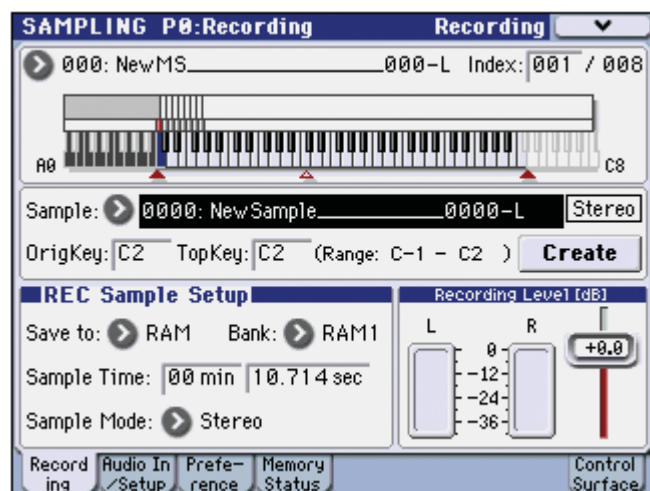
SAMPLING P0:Recording
Recording

000: NewMS________________000-L Index: 001 / 008

A0
C8

Sample: 0000: NewSample________________0000-L Stereo

OrigKey: C2 TopKey: C2 (Range: C-1 – C2 ) Create

REC Sample Setup

Save to: RAM Bank: RAM1

Sample Time: 00 min 10.714 sec

Sample Mode: Stereo

Recording Level [dB]

L
R
0
-12
-24
-36
+0.0

Recording | Audio In /Setup | Preference | Memory Status | Control Surface